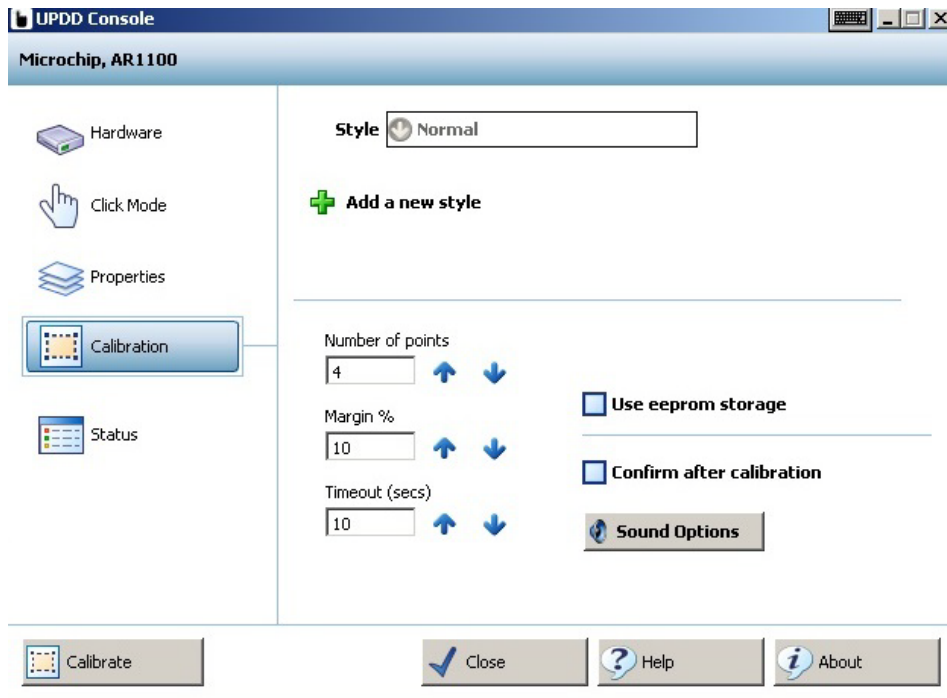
UPDD Console

Microchip, AR1100

Hardware

Click Mode

Properties

Calibration

Status

Style Normal

Add a new style

Number of points
4

Margin %
10

Timeout (secs)
10

Use eeprom storage

Confirm after calibration

Sound Options

Calibrate

Close

Help

About